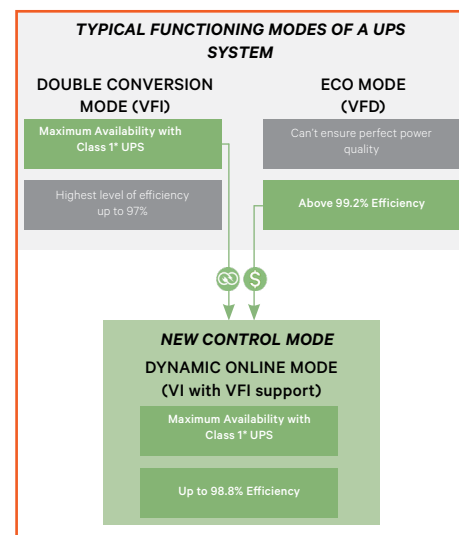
TYPICAL FUNCTIONING MODES OF A UPS SYSTEM

DOUBLE CONVERSION MODE (VFI)

Maximum Availability with Class 1* UPS

Highest level of efficiency up to 97%

ECO MODE (VFD)

Can't ensure perfect power quality

Above 99.2% Efficiency

NEW CONTROL MODE

DYNAMIC ONLINE MODE (VI with VFI support)

Maximum Availability with Class 1* UPS

Up to 98.8% Efficiency